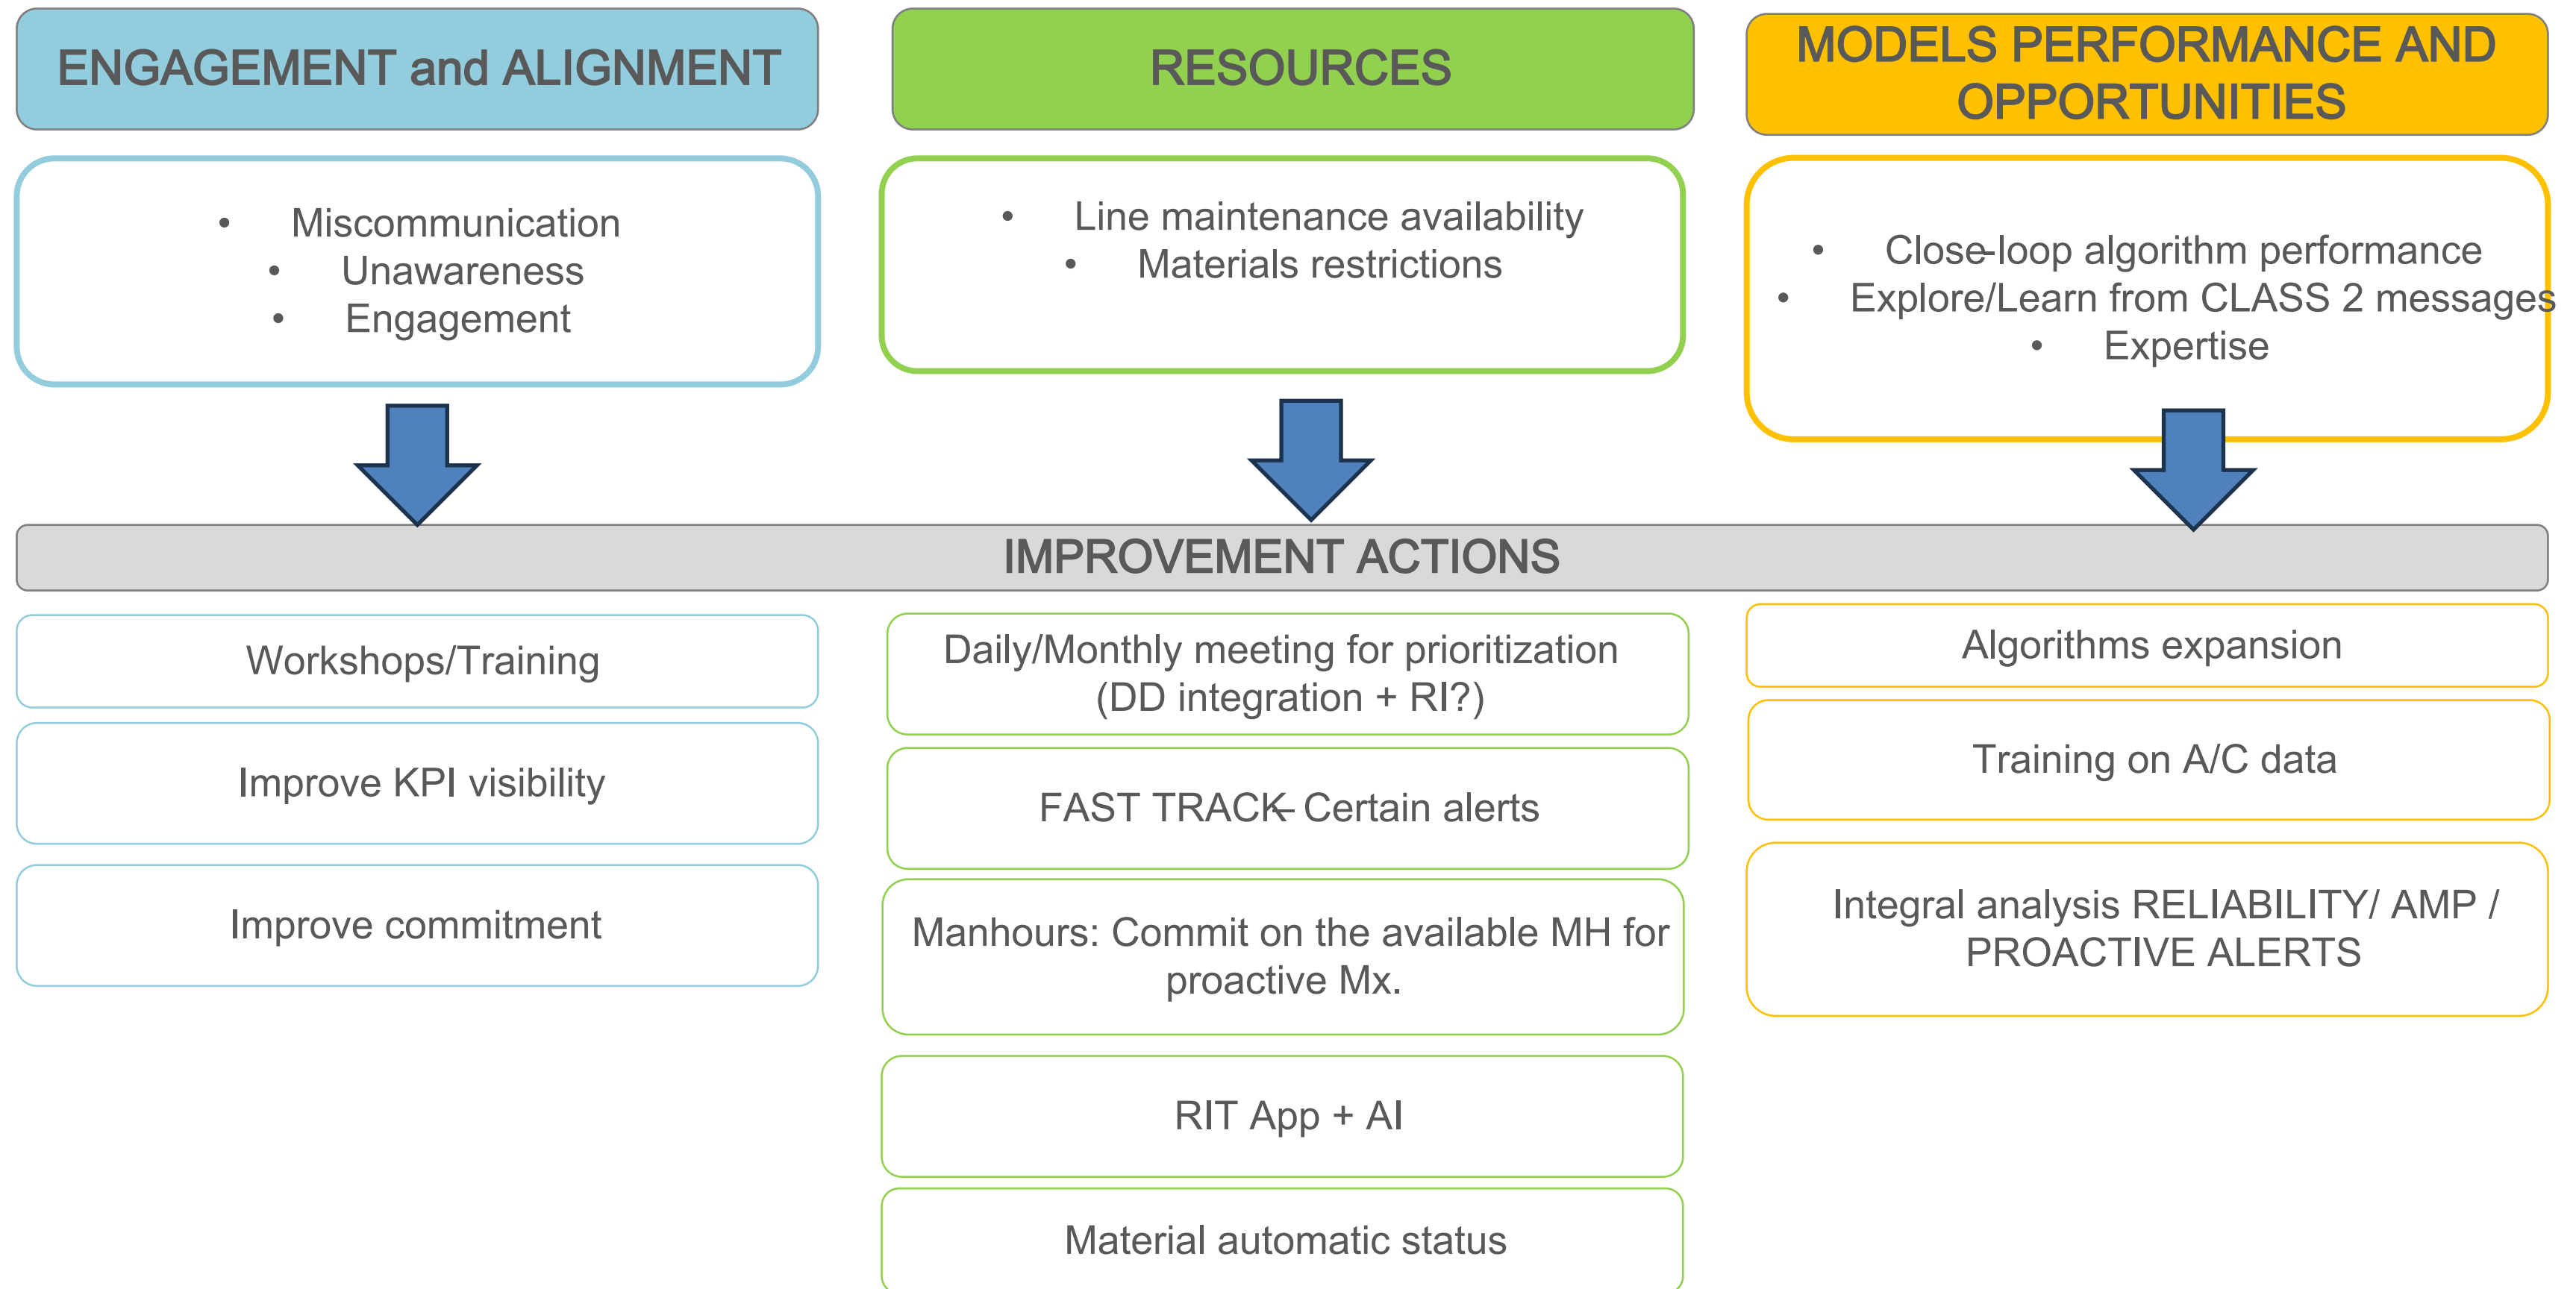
ENGAGEMENT and ALIGNMENT

- Miscommunication
- Unawareness
- Engagement

RESOURCES

- Line maintenance availability
- Materials restrictions

MODELS PERFORMANCE AND OPPORTUNITIES

- Close-loop algorithm performance
- Explore/Learn from CLASS 2 messages
- Expertise

IMPROVEMENT ACTIONS

Workshops/Training

Improve KPI visibility

Improve commitment

Daily/Monthly meeting for prioritization (DD integration + RI?)

FAST TRACK- Certain alerts

Manhours: Commit on the available MH for proactive Mx.

RIT App + AI

Material automatic status

Algorithms expansion

Training on A/C data

Integral analysis RELIABILITY/ AMP / PROACTIVE ALERTS